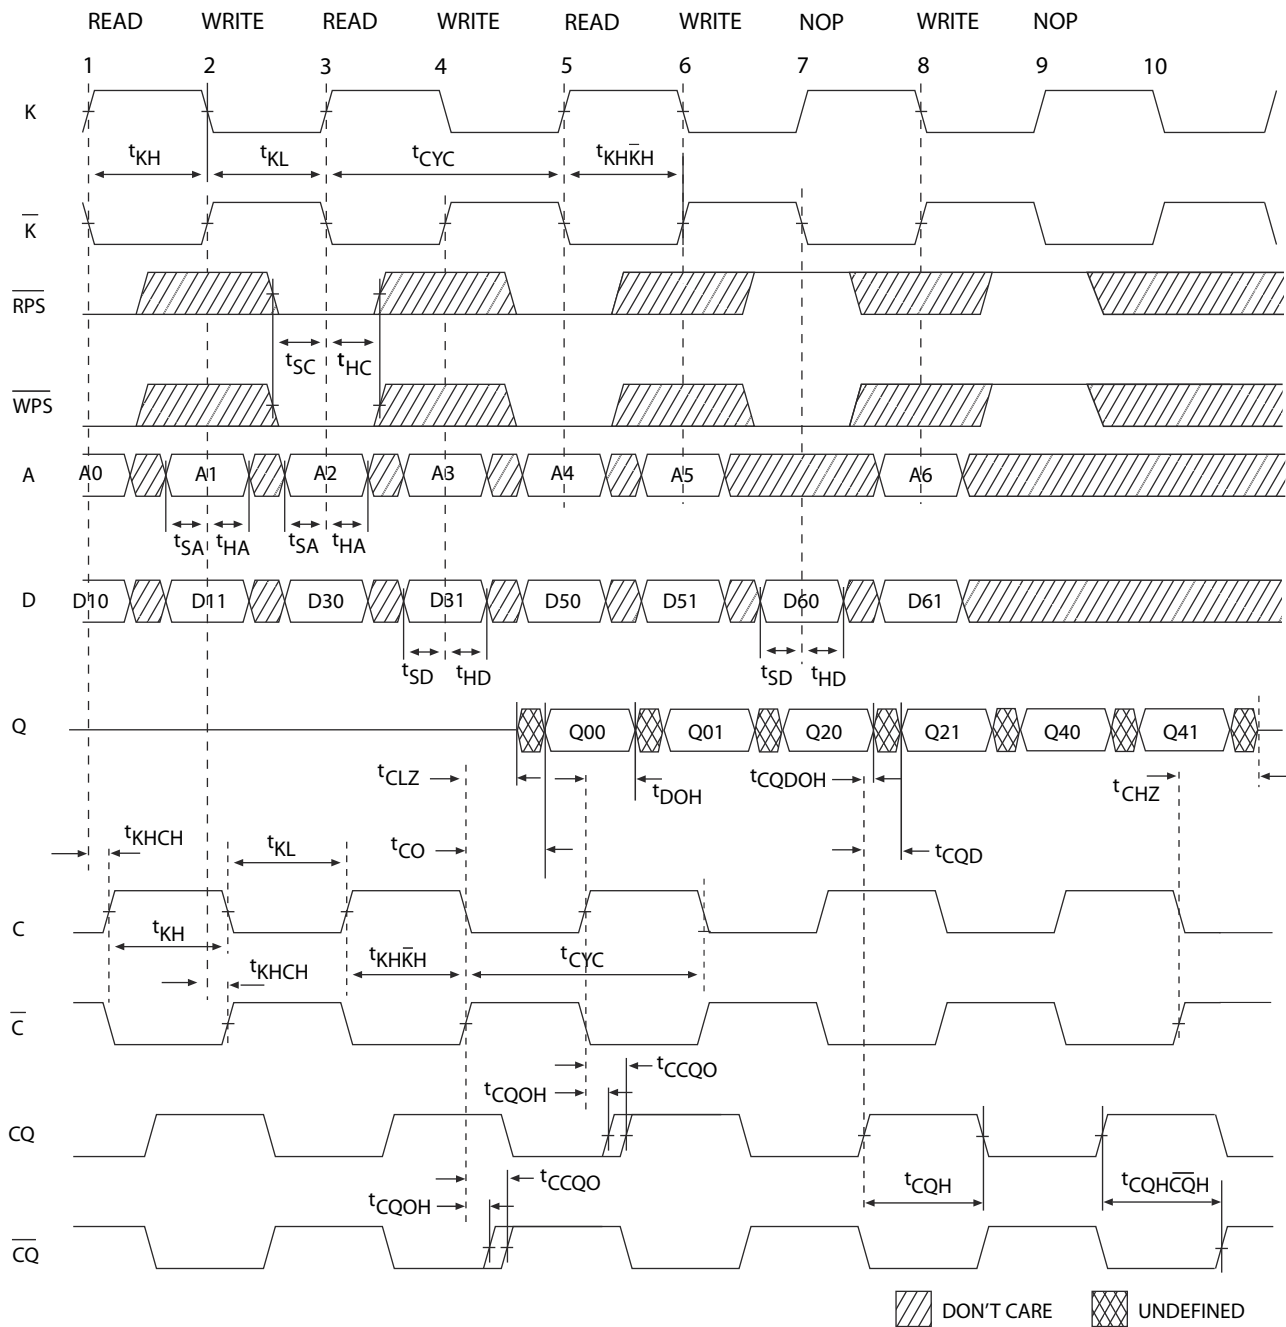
READ WRITE READ WRITE READ WRITE NOP WRITE NOP

1 2 3 4 5 6 7 8 9 10

K

$t_{KH}$ $t_{KL}$ $t_{CYC}$ $t_{KH\bar{K}H}$

$\overline{K}$

$\overline{RPS}$

$t_{SC}$ $t_{HC}$

$\overline{WPS}$

A A0 A1 A2 A3 A4 A5 A6

$t_{SA}$ $t_{HA}$ $t_{SA}$ $t_{HA}$

D D10 D11 D30 D31 D50 D51 D60 D61

$t_{SD}$ $t_{HD}$ $t_{SD}$ $t_{HD}$

Q Q00 Q01 Q20 Q21 Q40 Q41

$t_{CLZ}$ $t_{DOH}$ $t_{CQDOH}$ $t_{CHZ}$

$t_{KHCH}$ $t_{KL}$ $t_{CO}$ $t_{CQD}$

C

$t_{KH}$ $t_{KHCH}$ $t_{KH\bar{K}H}$ $t_{CYC}$

$\overline{C}$

$t_{CCQO}$
$t_{CQOH}$

CQ

$t_{CCQO}$
$t_{CQOH}$ $t_{CQH}$ $t_{CQH\overline{CQ}H}$

$\overline{CQ}$

DON'T CARE UNDEFINED